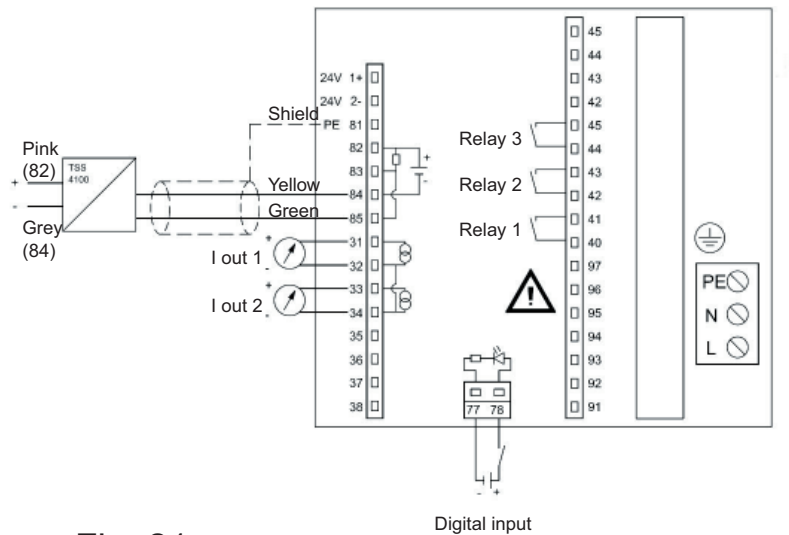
Pink
(82)
+
-
Grey
(84)
TSS
4100
Shield
Yellow
Green
24V 1+
24V 2-
PE 81
82
83
84
85
+
-
I out 1
+
-
31
32
I out 2
+
-
33
34
35
36
37
38
Relay 3
Relay 2
Relay 1
45
44
43
42
45
44
43
42
41
40
97
96
95
94
93
92
91
77 78
- +
Digital input
PE
N
L
Fig. 21